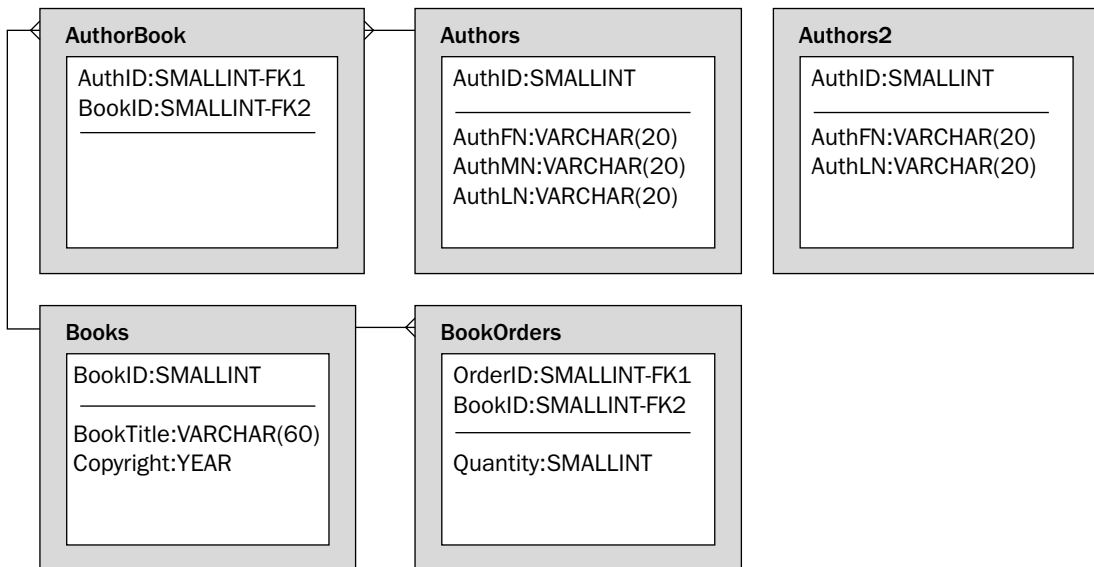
AuthorBook

AuthID:SMALLINT-FK1
BookID:SMALLINT-FK2

Authors

AuthID:SMALLINT

AuthFN:VARCHAR(20)
AuthMN:VARCHAR(20)
AuthLN:VARCHAR(20)

Authors2

AuthID:SMALLINT

AuthFN:VARCHAR(20)
AuthLN:VARCHAR(20)

Books

BookID:SMALLINT

BookTitle:VARCHAR(60)
Copyright:YEAR

BookOrders

OrderID:SMALLINT-FK1
BookID:SMALLINT-FK2

Quantity:SMALLINT